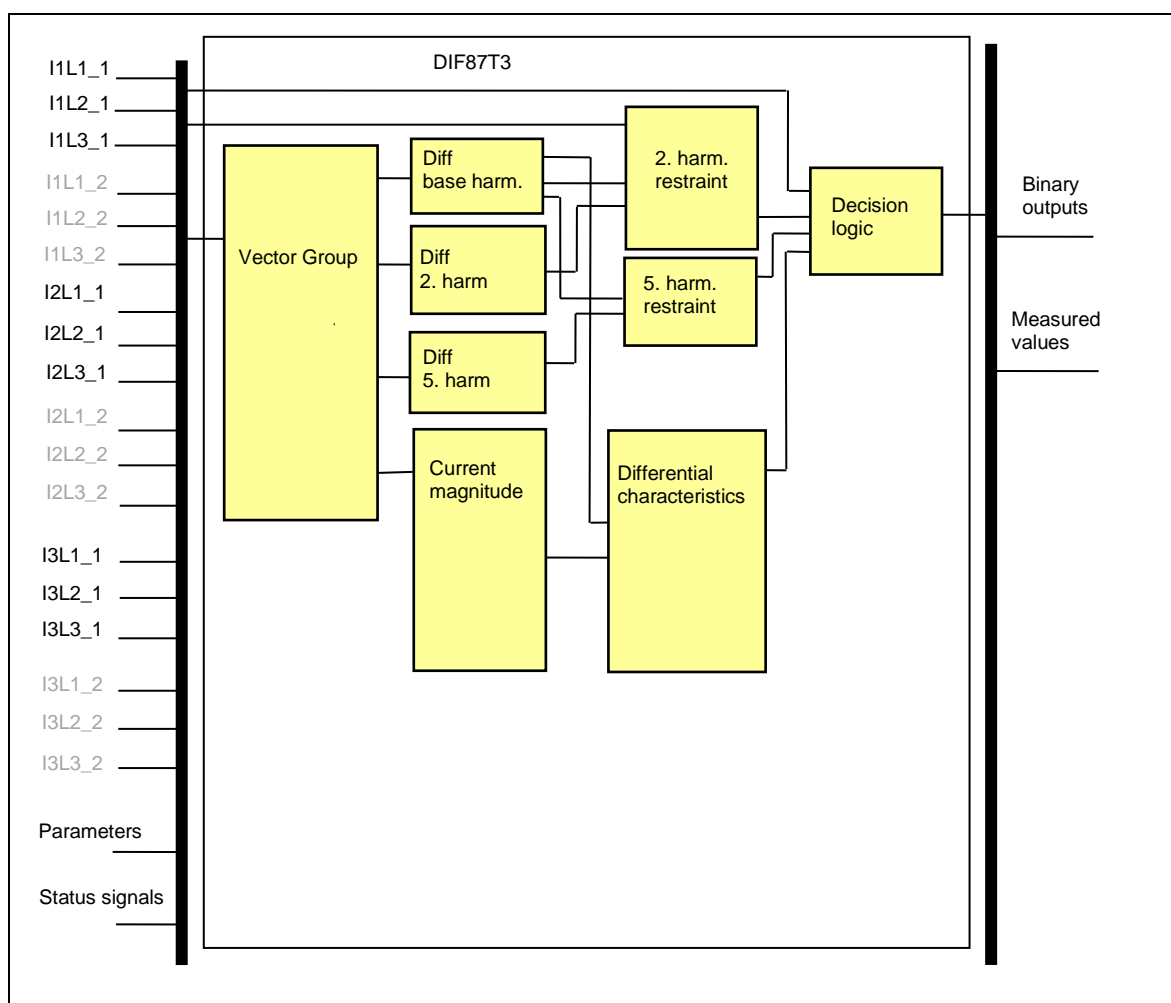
I1L1_1
I1L2_1
I1L3_1
I1L1_2
I1L2_2
I1L3_2
I2L1_1
I2L2_1
I2L3_1
I2L1_2
I2L2_2
I2L3_2
I3L1_1
I3L2_1
I3L3_1
I3L1_2
I3L2_2
I3L3_2
Parameters
Status signals

DIF87T3

Vector Group

Diff base harm.

Diff 2. harm

Diff 5. harm

Current magnitude

2. harm. restraint

5. harm. restraint

Differential characteristics

Decision logic

Binary outputs

Measured values